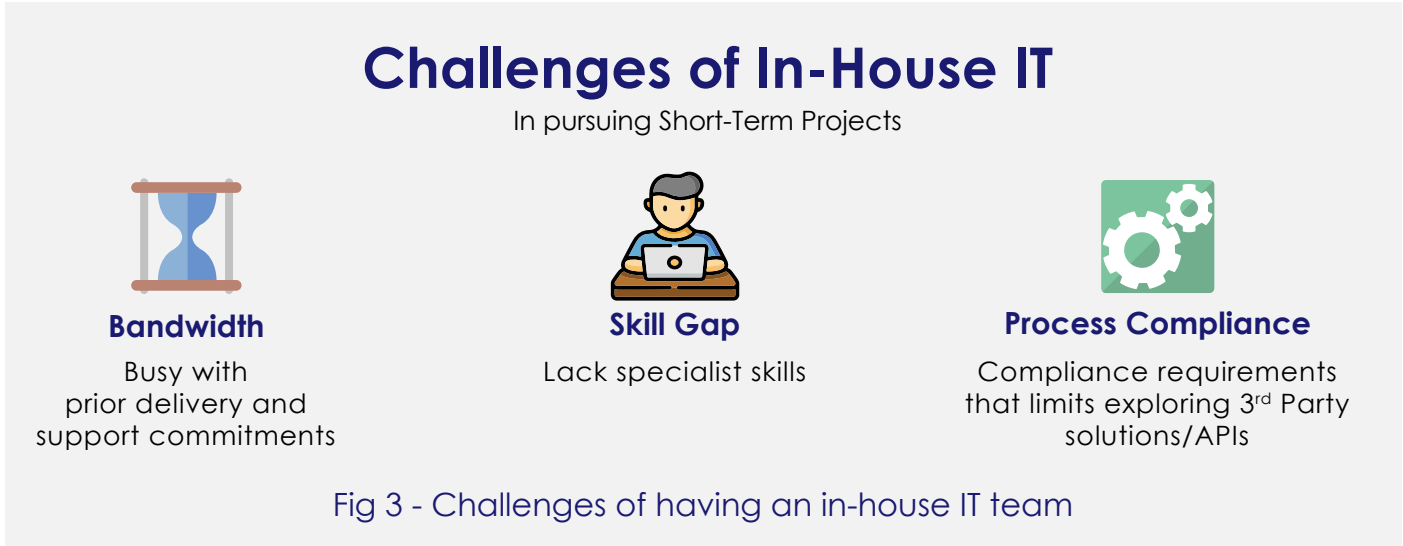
Challenges of In-House IT

In pursuing Short-Term Projects

Bandwidth

Busy with prior delivery and support commitments

Skill Gap

Lack specialist skills

Process Compliance

Compliance requirements that limits exploring 3$^{rd}$ Party solutions/APIs

Fig 3 - Challenges of having an in-house IT team